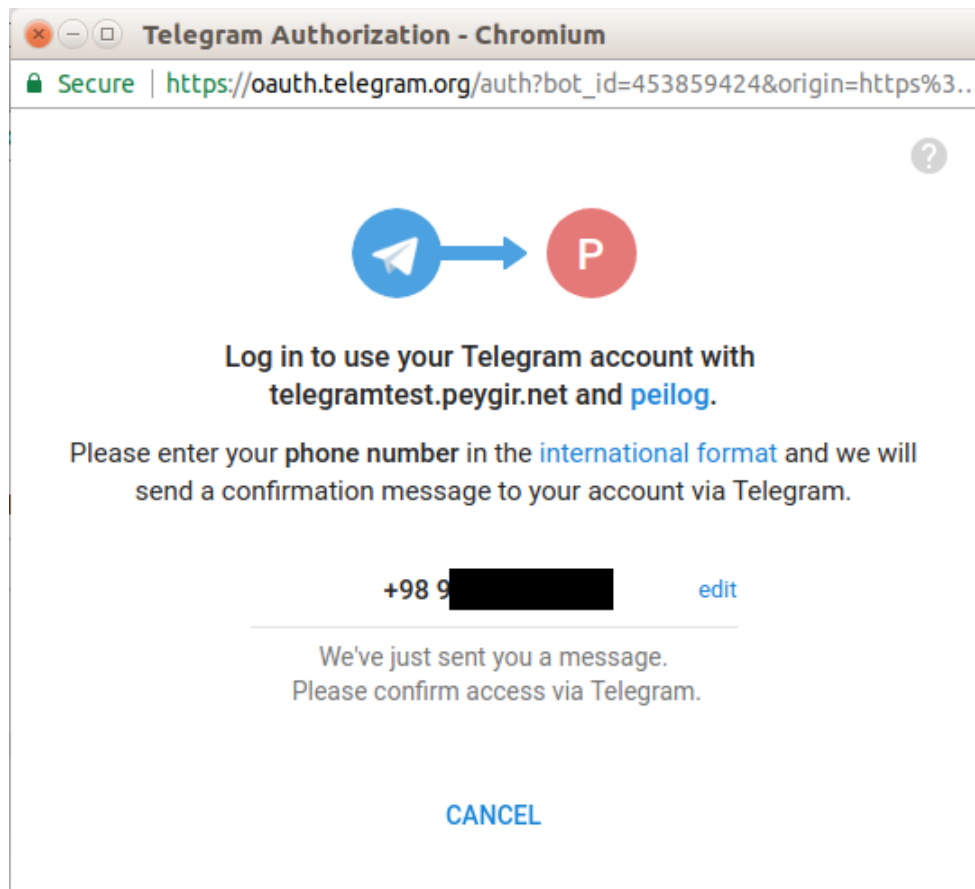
Telegram Authorization - Chromium

Secure | https://oauth.telegram.org/auth?bot_id=453859424&origin=https%3...

?

P

Log in to use your Telegram account with telegramtest.peygir.net and peilog.

Please enter your phone number in the international format and we will send a confirmation message to your account via Telegram.

+98 9 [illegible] edit

We've just sent you a message.
Please confirm access via Telegram.

CANCEL